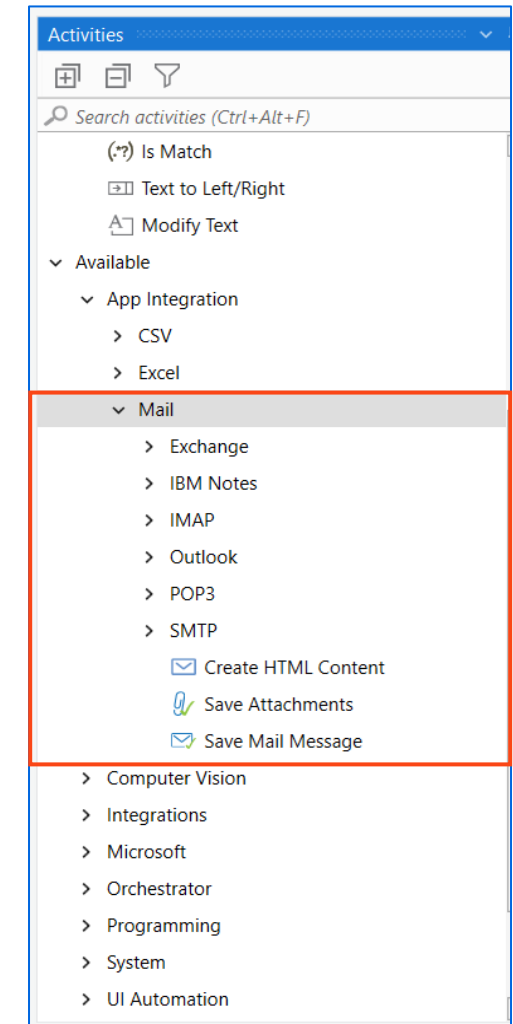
Activities

Search activities (Ctrl+Alt+F)

Is Match
Text to Left/Right
Modify Text
Available
App Integration
CSV
Excel
Mail
Exchange
IBM Notes
IMAP
Outlook
POP3
SMTP
Create HTML Content
Save Attachments
Save Mail Message
Computer Vision
Integrations
Microsoft
Orchestrator
Programming
System
UI Automation